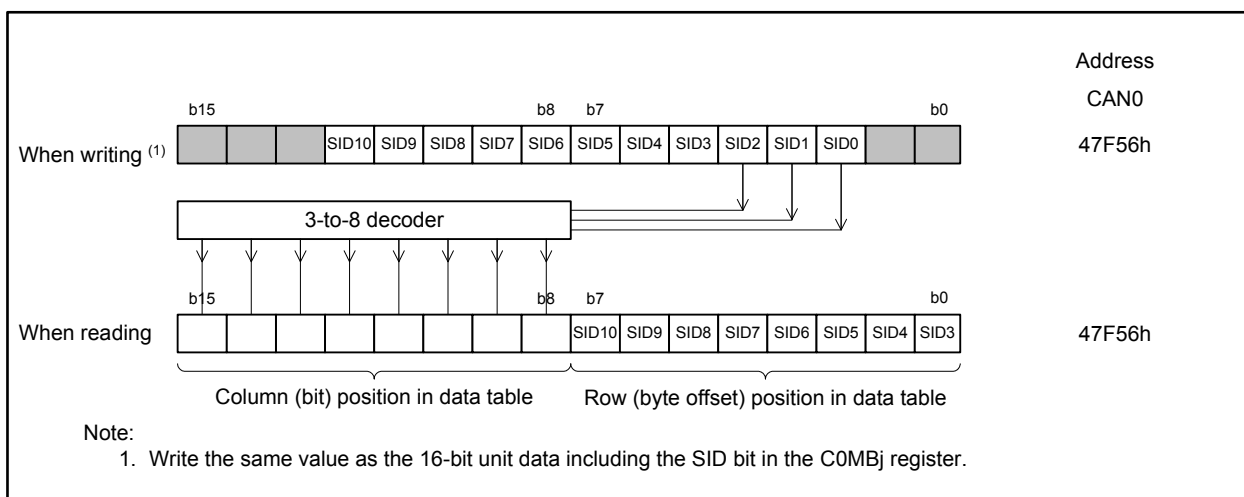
Address

CAN0

b15 b8 b7 b0

When writing $^{(1)}$

| | | | SID10 | SID9 | SID8 | SID7 | SID6 | SID5 | SID4 | SID3 | SID2 | SID1 | SID0 | | |
|---|---|---|---|---|---|---|---|---|---|---|---|---|---|---|---|

47F56h

3-to-8 decoder

b15 b8 b7 b0

When reading

| | | | | | | | | SID10 | SID9 | SID8 | SID7 | SID6 | SID5 | SID4 | SID3 |
|---|---|---|---|---|---|---|---|---|---|---|---|---|---|---|---|

47F56h

Column (bit) position in data table

Row (byte offset) position in data table

Note:

1. Write the same value as the 16-bit unit data including the SID bit in the C0MBj register.